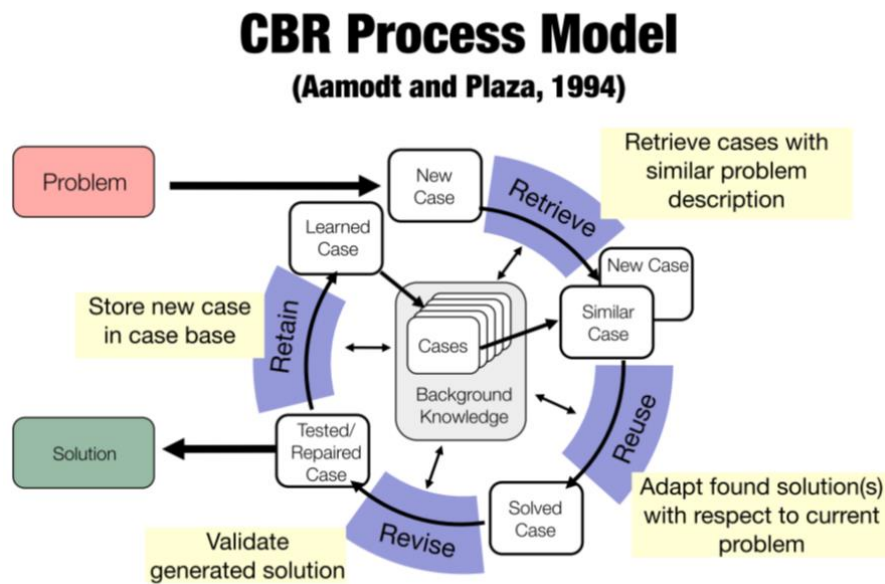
CBR Process Model

(Aamodt and Plaza, 1994)

Problem

New Case

Retrieve

Retrieve cases with similar problem description

Learned Case

New Case

Similar Case

Store new case in case base

Retain

Cases

Background Knowledge

Reuse

Solution

Tested/ Repaired Case

Adapt found solution(s) with respect to current problem

Solved Case

Revise

Validate generated solution